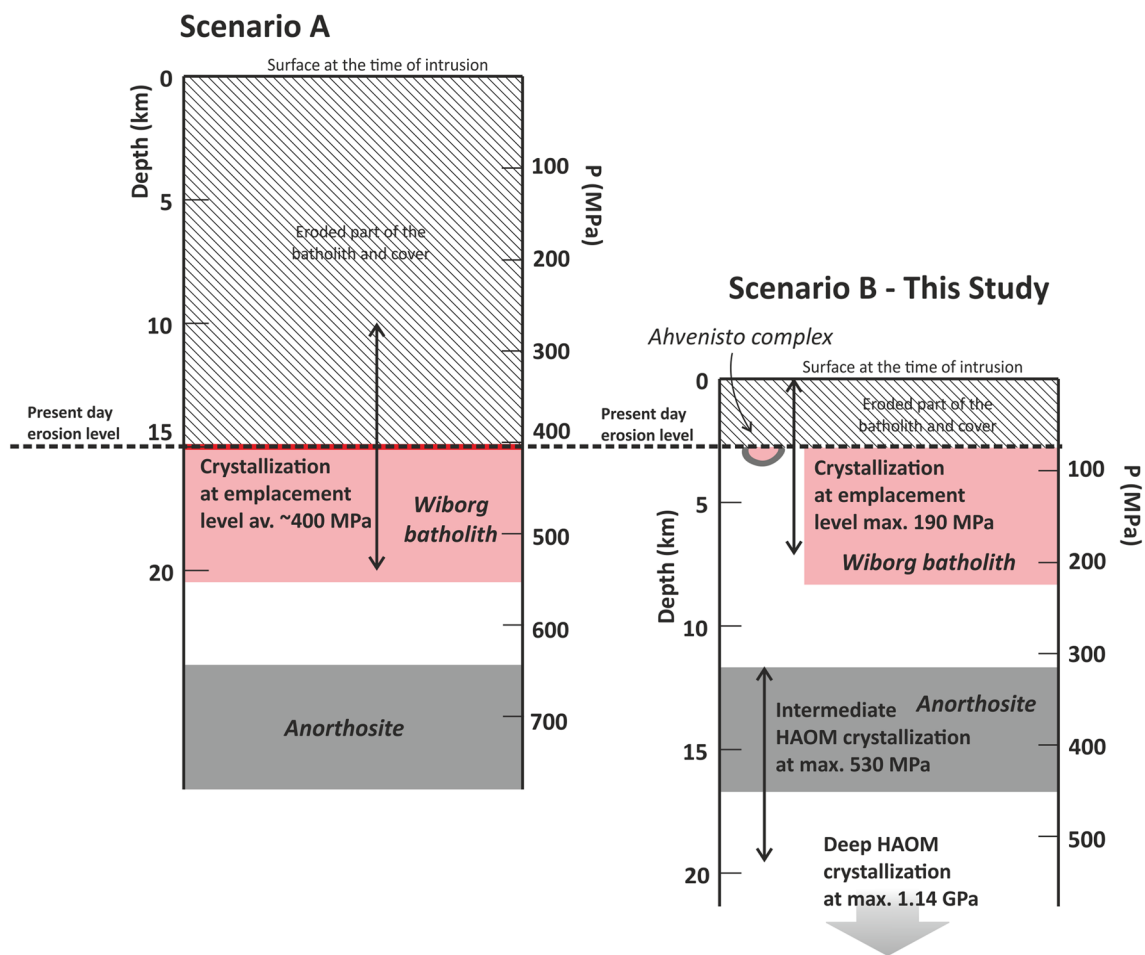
Scenario A

Surface at the time of intrusion

Depth (km)
0
5
10
15
20

P (MPa)
100
200
300
400
500
600
700

Eroded part of the batholith and cover

Present day erosion level

Crystallization at emplacement level av. ~400 MPa

Wiborg batholith

Anorthosite

Scenario B - This Study

Ahvenisto complex

Surface at the time of intrusion

Eroded part of the batholith and cover

Present day erosion level

Depth (km)
0
5
10
15
20

P (MPa)
100
200
300
400
500

Crystallization at emplacement level max. 190 MPa

Wiborg batholith

Anorthosite

Intermediate HAOM crystallization at max. 530 MPa

Deep HAOM crystallization at max. 1.14 GPa